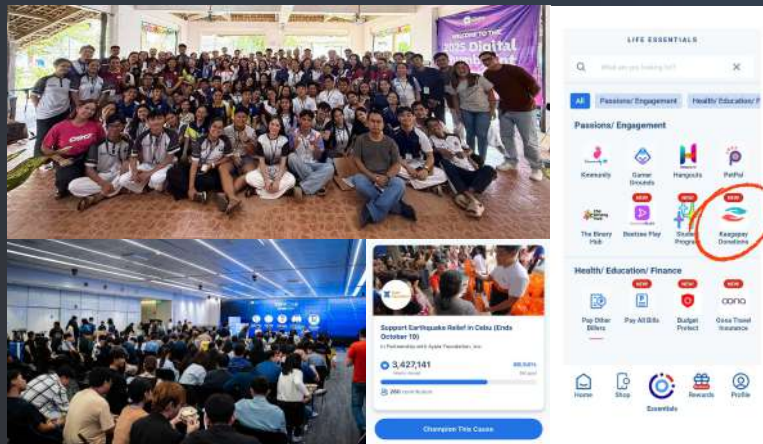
WELCOME TO THE 2025 Digital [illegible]

LIFE ESSENTIALS

What are you looking for?

All Passions/ Engagement Health/ Education/ F

Passions/ Engagement

Kwentity Gamer Dreamlab Hangouts PetPal

NEW NEW NEW

The Binary Hub Bootree Play Student Program Kaagapay Donations

Health/ Education/ Finance

NEW NEW NEW

Pay Other Billers Pay All Bills Budget Protect Oona Travel Insurance

Home Shop Essentials Rewards Profile

Support Earthquake Relief in Cebu (Ends October 10)

In Partnership with Ayala Foundation, Inc.

3,427,141

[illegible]

Champion This Cause